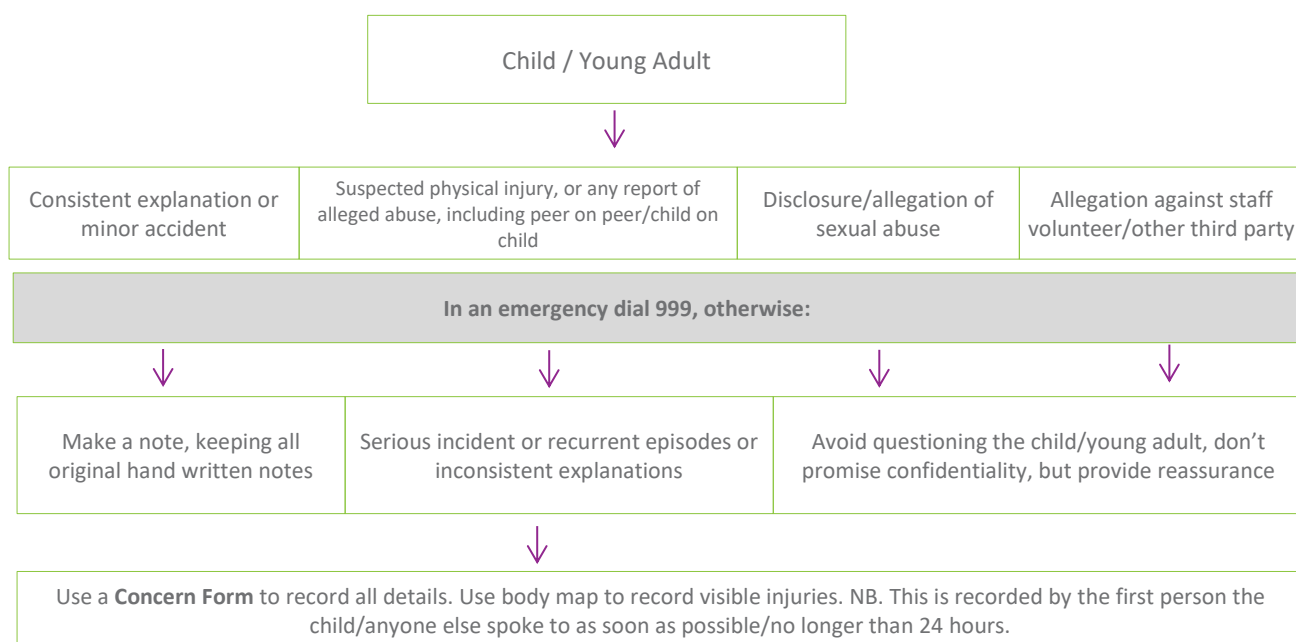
Child / Young Adult

| Consistent explanation or minor accident | Suspected physical injury, or any report of alleged abuse, including peer on peer/child on child | Disclosure/allegation of sexual abuse | Allegation against staff volunteer/other third party |
|---|---|---|---|

**In an emergency dial 999, otherwise:**

| Make a note, keeping all original hand written notes | Serious incident or recurrent episodes or inconsistent explanations | Avoid questioning the child/young adult, don't promise confidentiality, but provide reassurance |
|---|---|---|

Use a **Concern Form** to record all details. Use body map to record visible injuries. NB. This is recorded by the first person the child/anyone else spoke to as soon as possible/no longer than 24 hours.